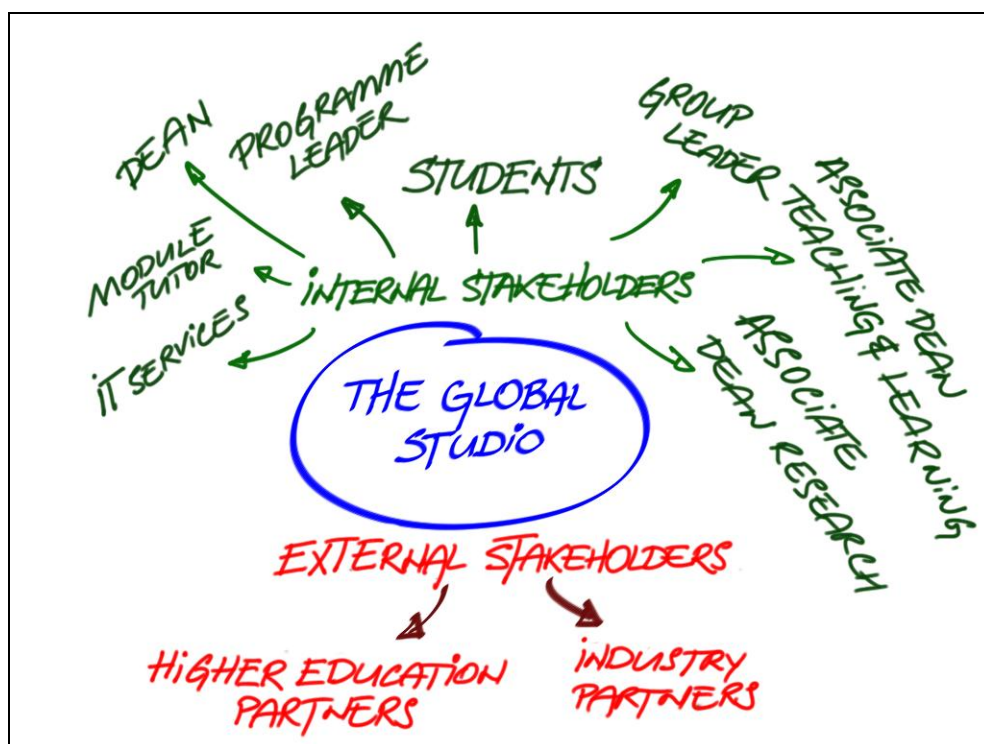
DEAN

PROGRAMME LEADER

STUDENTS

GROUP LEADER

ASSOCIATE DEAN TEACHING & LEARNING

MODULE TUTOR

INTERNAL STAKEHOLDERS

IT SERVICES

ASSOCIATE DEAN RESEARCH

THE GLOBAL STUDIO

EXTERNAL STAKEHOLDERS

HIGHER EDUCATION PARTNERS

INDUSTRY PARTNERS